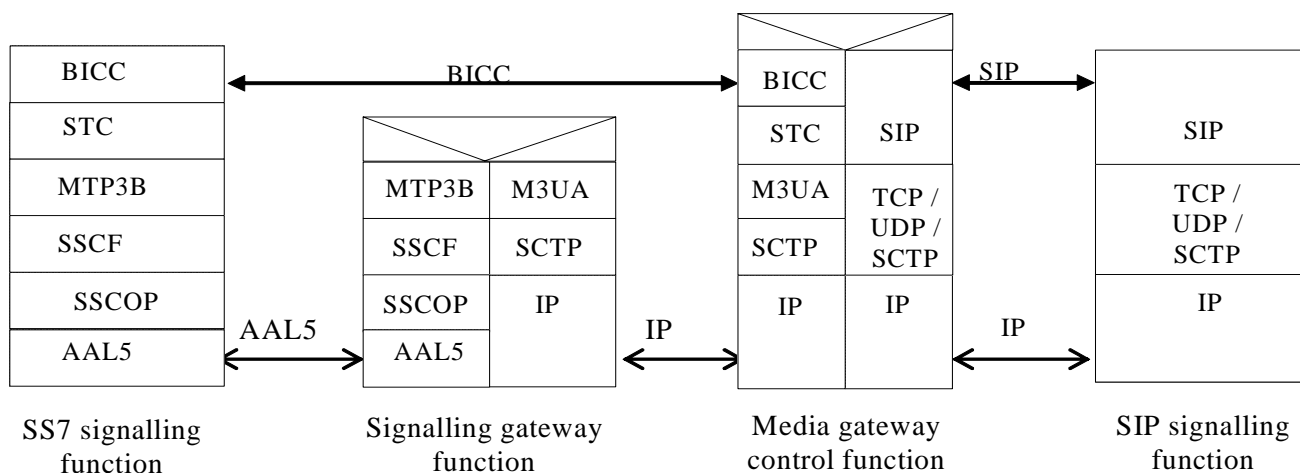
BICC
STC
MTP3B
SSCF
SSCOP
AAL5

SS7 signalling function

BICC

AAL5

MTP3B
SSCF
SSCOP
AAL5

M3UA
SCTP
IP

Signalling gateway function

IP

BICC
STC
M3UA
SCTP
IP

SIP
TCP / UDP / SCTP
IP

Media gateway control function

SIP

IP

SIP
TCP / UDP / SCTP
IP

SIP signalling function